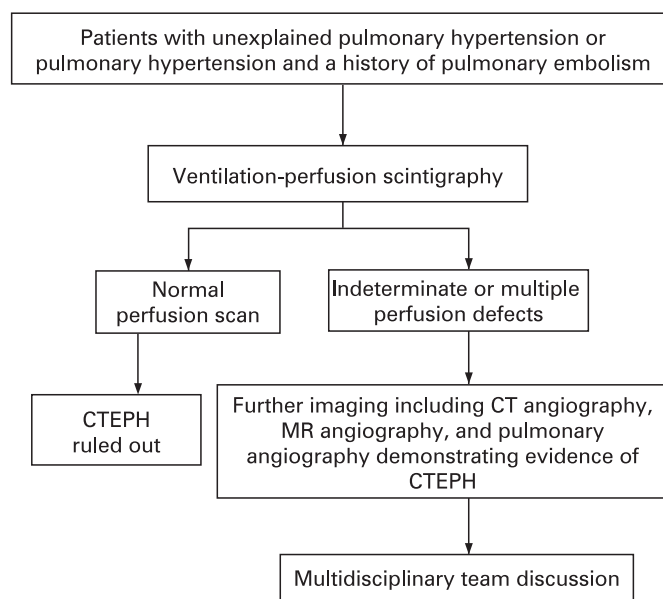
Patients with unexplained pulmonary hypertension or pulmonary hypertension and a history of pulmonary embolism

Ventilation-perfusion scintigraphy

Normal perfusion scan

Indeterminate or multiple perfusion defects

CTEPH ruled out

Further imaging including CT angiography, MR angiography, and pulmonary angiography demonstrating evidence of CTEPH

Multidisciplinary team discussion